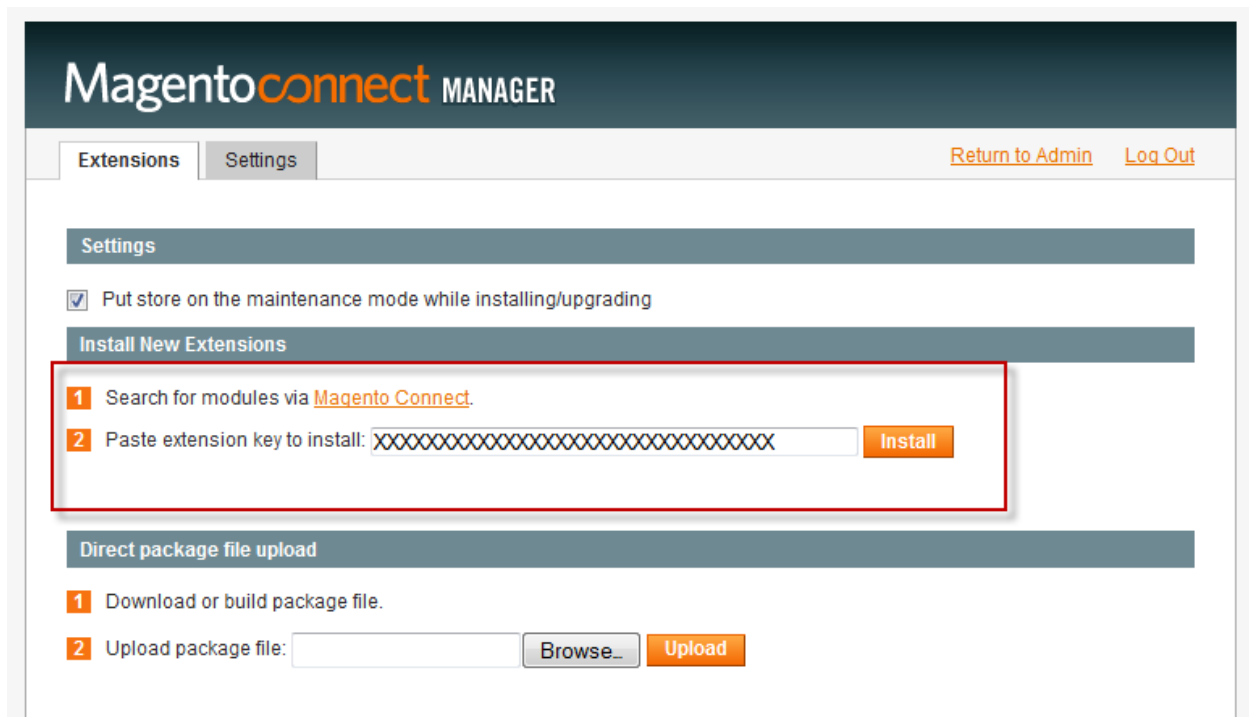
Magentoconnect MANAGER

Extensions Settings

Return to Admin Log Out

Settings

Put store on the maintenance mode while installing/upgrading

Install New Extensions

1 Search for modules via Magento Connect.

2 Paste extension key to install: XXXXXXXXXXXXXXXXXXXXXXXXXXXXXXXX Install

Direct package file upload

1 Download or build package file.

2 Upload package file: Browse... Upload